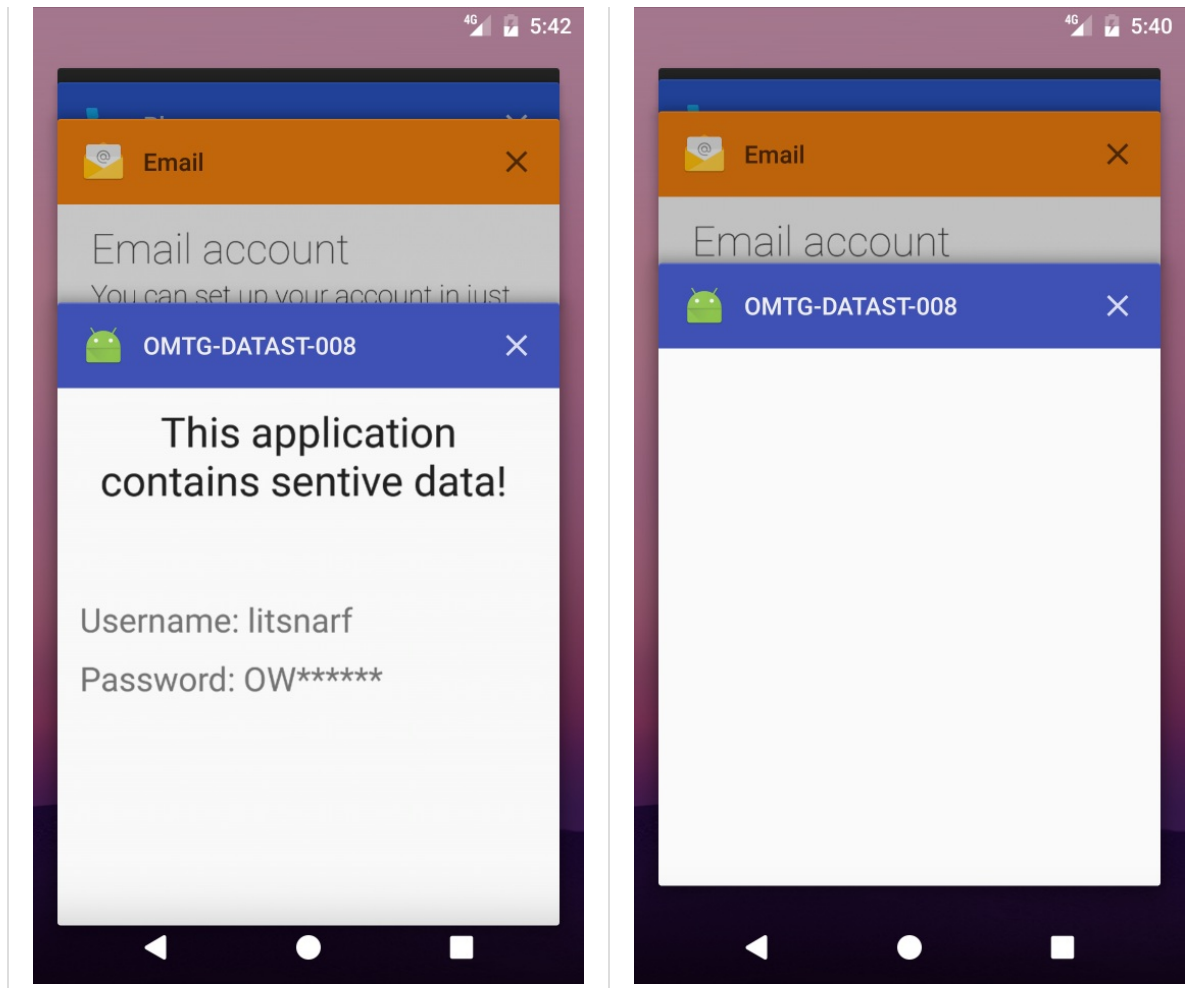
4G 5:42

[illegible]

Email

Email account

You can set up your account in just

OMTG-DATAST-008

This application contains sentive data!

Username: litsnarf

Password: OW******

4G 5:40

Email

Email account

OMTG-DATAST-008